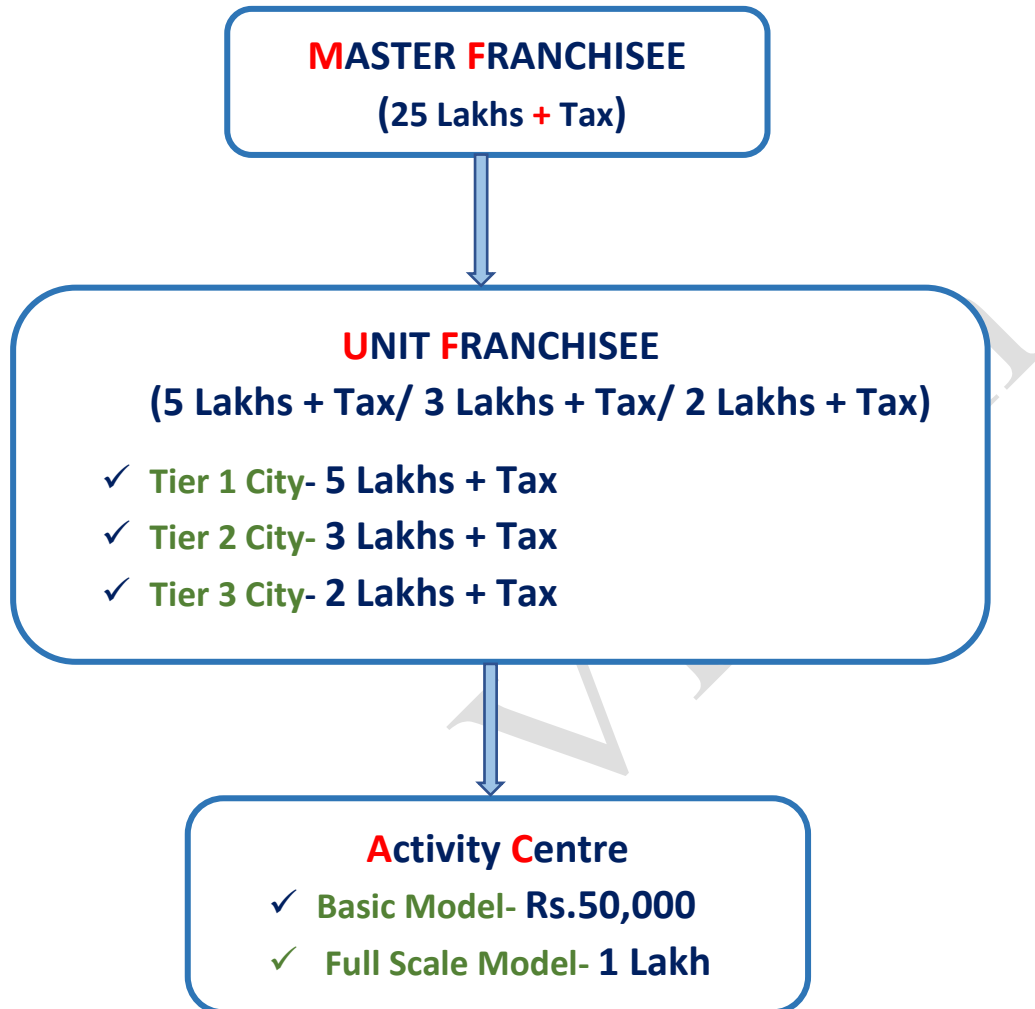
MASTER FRANCHISEE
(25 Lakhs + Tax)

UNIT FRANCHISEE
(5 Lakhs + Tax/ 3 Lakhs + Tax/ 2 Lakhs + Tax)

✓ Tier 1 City- 5 Lakhs + Tax
✓ Tier 2 City- 3 Lakhs + Tax
✓ Tier 3 City- 2 Lakhs + Tax

Activity Centre
✓ Basic Model- Rs.50,000
✓ Full Scale Model- 1 Lakh